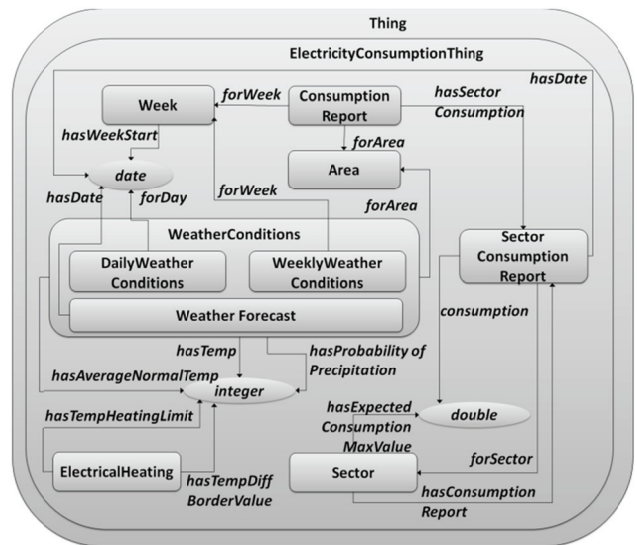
Thing

ElectricityConsumptionThing

hasDate

Week

forWeek

Consumption Report

hasSector Consumption

hasWeekStart

forArea

date

Area

hasDate

forDay

forWeek

forArea

WeatherConditions

Sector Consumption Report

DailyWeather Conditions

WeeklyWeather Conditions

Weather Forecast

consumption

hasTemp

hasProbability of Precipitation

hasAverageNormalTemp

integer

hasExpected Consumption MaxValue

double

hasTempHeatingLimit

ElectricalHeating

hasTempDiff BorderValue

Sector

forSector

hasConsumption Report